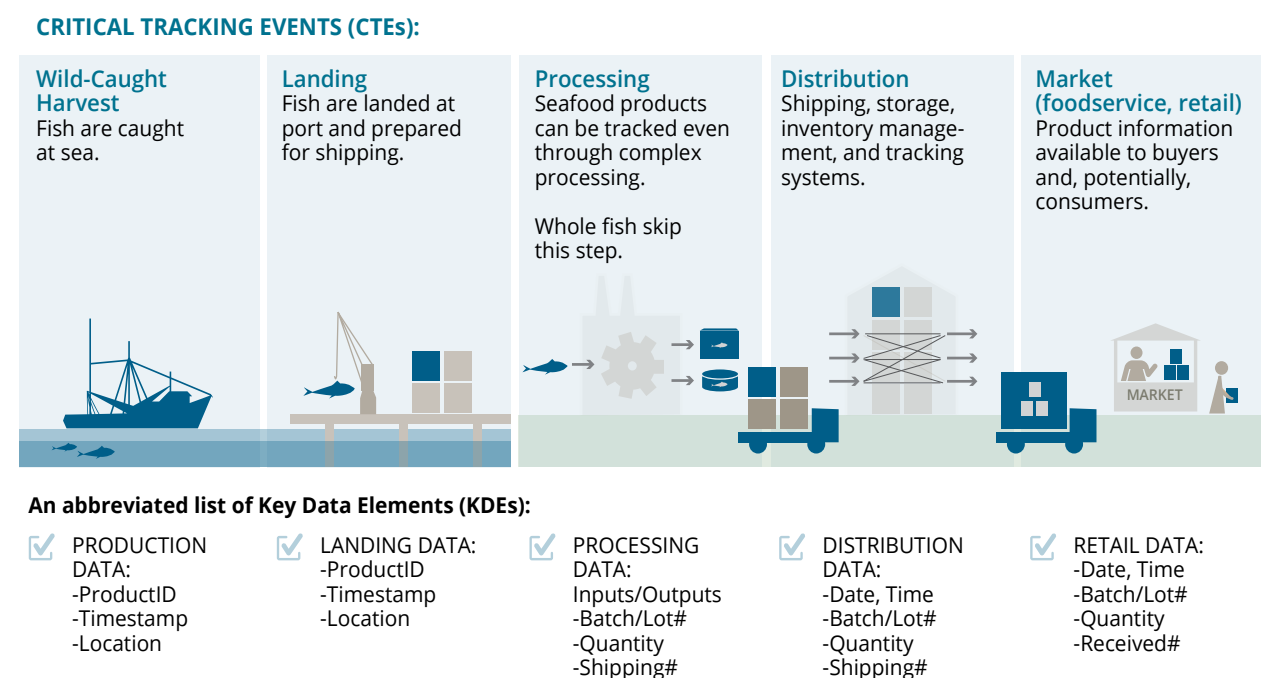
CRITICAL TRACKING EVENTS (CTEs):

Wild-Caught Harvest
Fish are caught at sea.

Landing
Fish are landed at port and prepared for shipping.

Processing
Seafood products can be tracked even through complex processing.

Whole fish skip this step.

Distribution
Shipping, storage, inventory management, and tracking systems.

Market (foodservice, retail)
Product information available to buyers and, potentially, consumers.

MARKET

An abbreviated list of Key Data Elements (KDEs):

PRODUCTION DATA:
-ProductID
-Timestamp
-Location

LANDING DATA:
-ProductID
-Timestamp
-Location

PROCESSING DATA:
Inputs/Outputs
-Batch/Lot#
-Quantity
-Shipping#

DISTRIBUTION DATA:
-Date, Time
-Batch/Lot#
-Quantity
-Shipping#

RETAIL DATA:
-Date, Time
-Batch/Lot#
-Quantity
-Received#